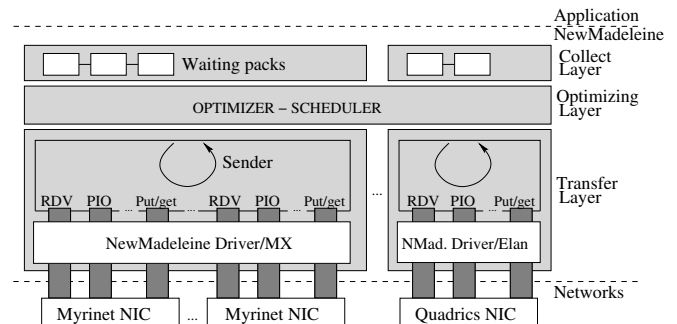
Application

NewMadeleine

Waiting packs

Collect Layer

OPTIMIZER – SCHEDULER

Optimizing Layer

Sender

RDV PIO ... Put/get RDV PIO ... Put/get

...

RDV PIO Put/get

Transfer Layer

NewMadeleine Driver/MX

NMad. Driver/Elan

Networks

Myrinet NIC ... Myrinet NIC

Quadrics NIC